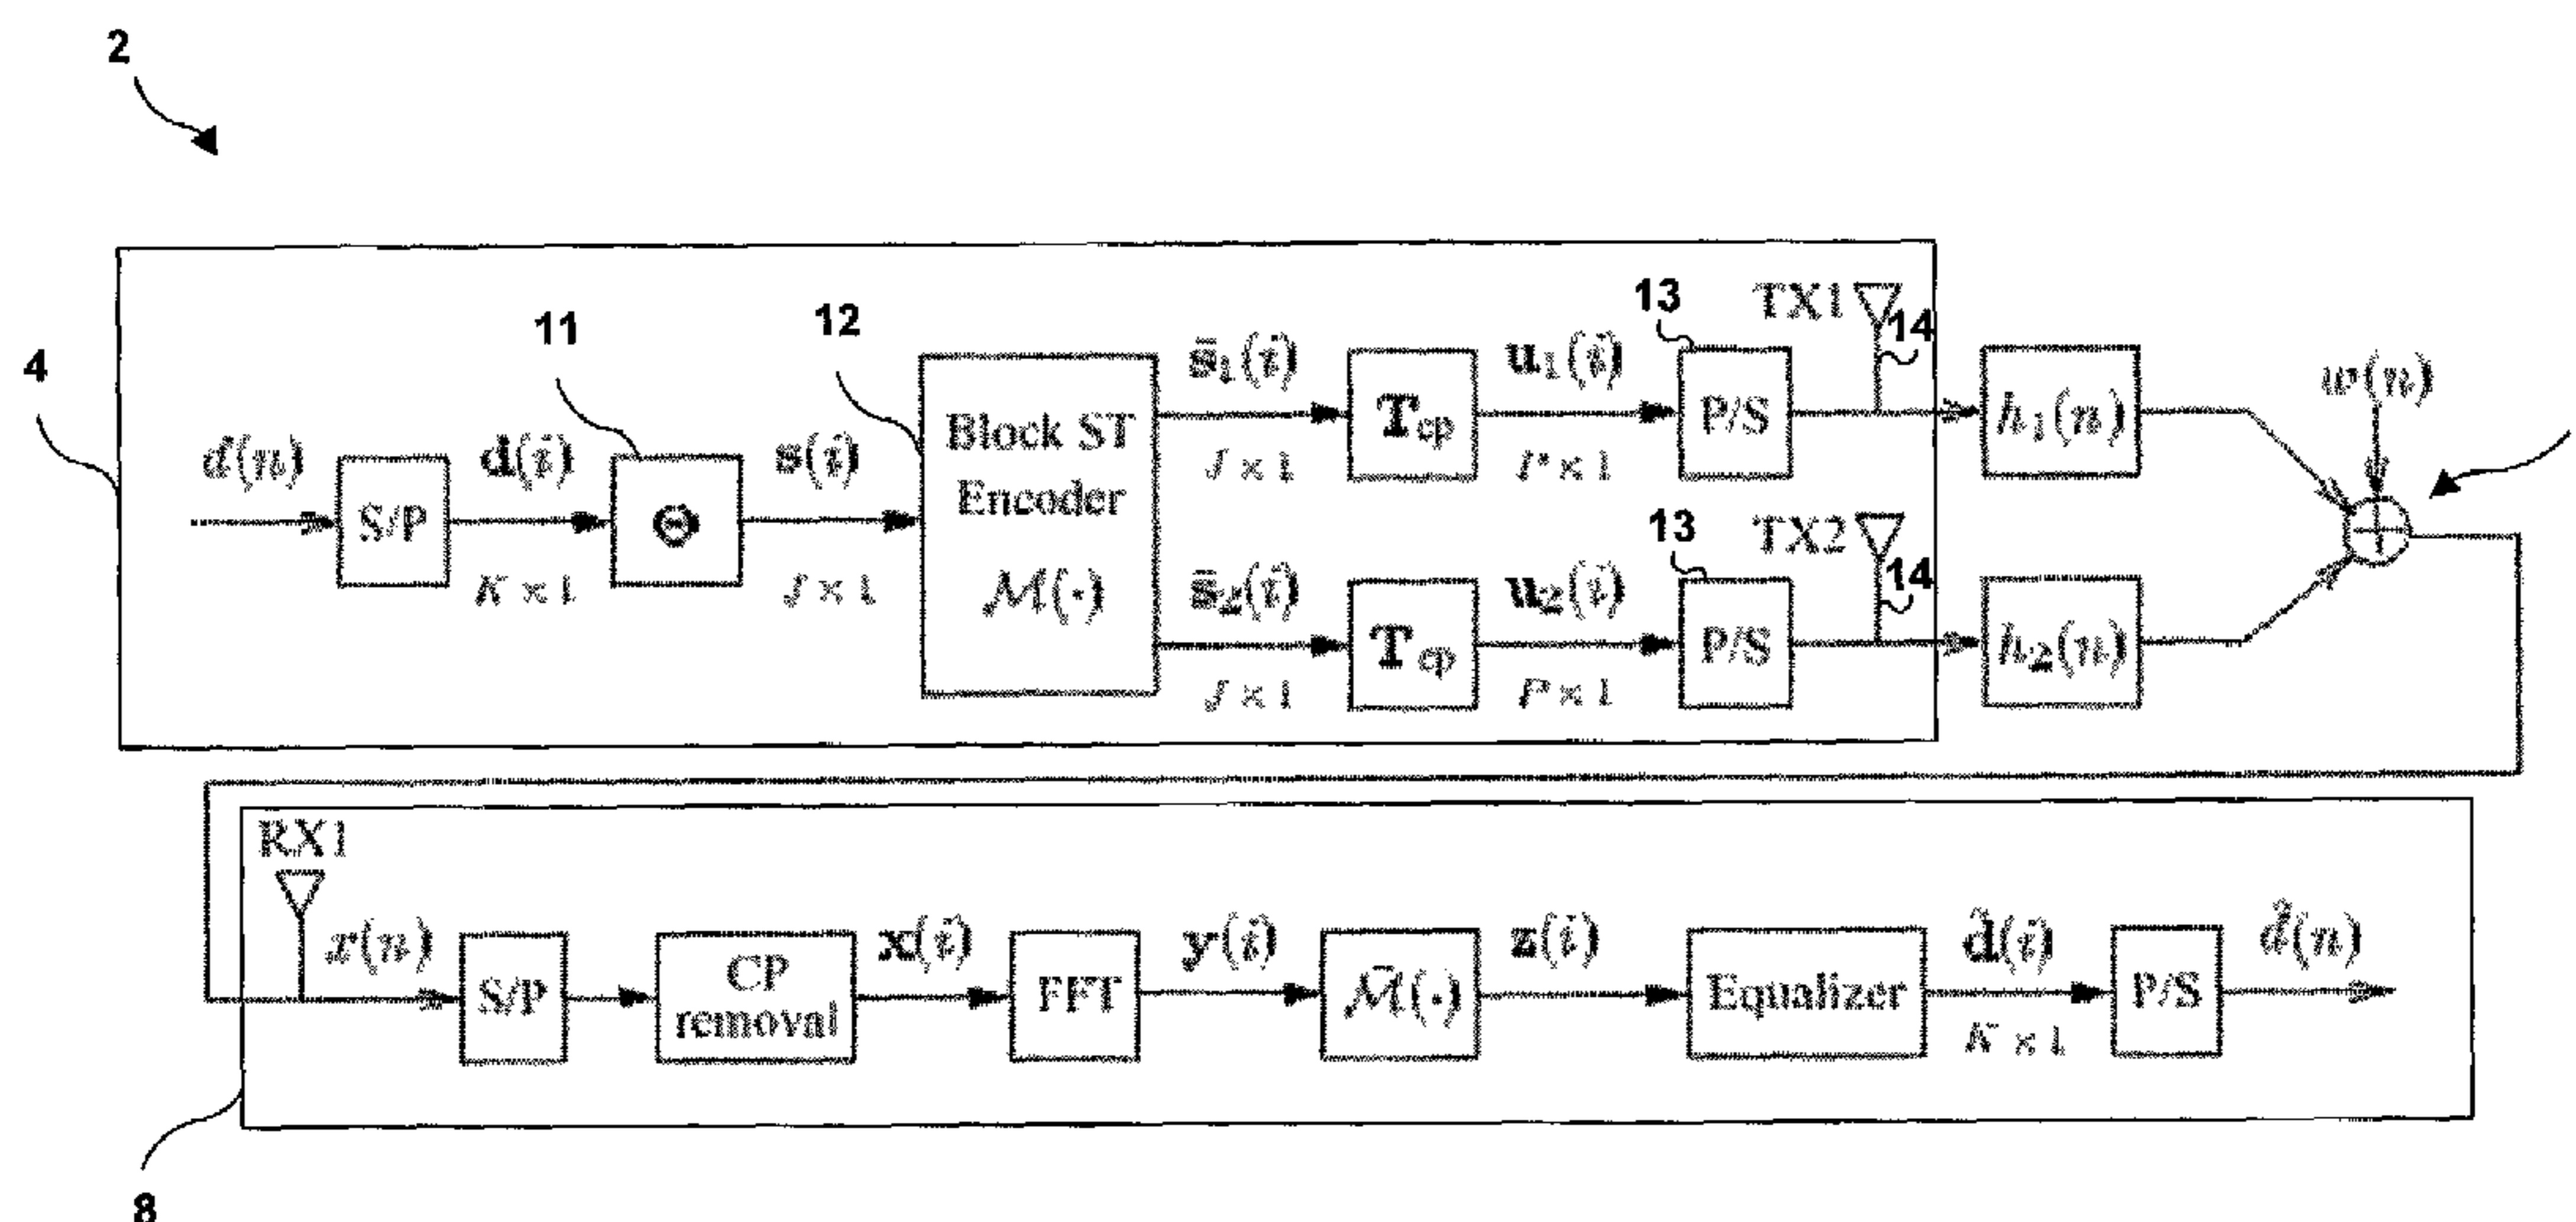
2

4

11

12

13

TX1

14

$d(n)$

S/P

$\mathbf{d}(i)$

$K \times 1$

$\Theta$

$\mathbf{s}(i)$

$J \times 1$

Block ST Encoder $\mathcal{M}(\cdot)$

$\bar{\mathbf{s}}_1(i)$

$J \times 1$

$\mathbf{T}_{cp}$

$\mathbf{u}_1(i)$

$P \times 1$

P/S

$h_1(n)$

$w(n)$

13

TX2

14

$\bar{\mathbf{s}}_2(i)$

$J \times 1$

$\mathbf{T}_{cp}$

$\mathbf{u}_2(i)$

$P \times 1$

P/S

$h_2(n)$

RX1

$x(n)$

S/P

CP removal

$\mathbf{x}(i)$

FFT

$\mathbf{y}(i)$

$\bar{\mathcal{M}}(\cdot)$

$\mathbf{z}(i)$

Equalizer

$\hat{\mathbf{d}}(i)$

$K \times 1$

P/S

$\hat{d}(n)$

8